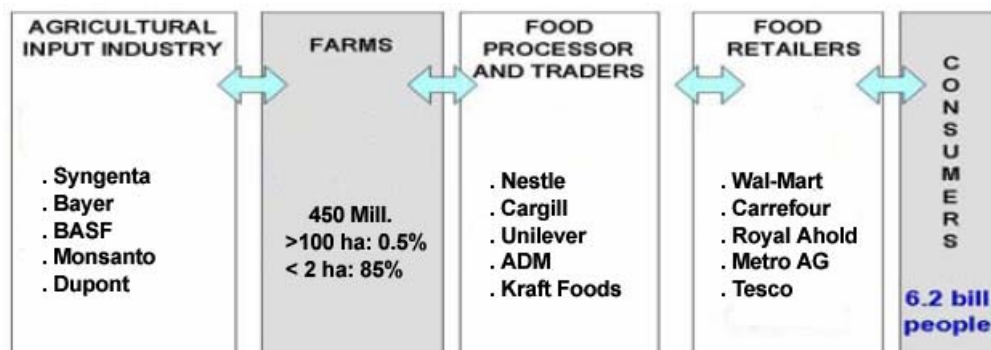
AGRICULTURAL INPUT INDUSTRY

. Syngenta
. Bayer
. BASF
. Monsanto
. Dupont

FARMS

450 Mill.
>100 ha: 0.5%
< 2 ha: 85%

FOOD PROCESSOR AND TRADERS

. Nestle
. Cargill
. Unilever
. ADM
. Kraft Foods

FOOD RETAILERS

. Wal-Mart
. Carrefour
. Royal Ahold
. Metro AG
. Tesco

CONSUMERS

6.2 bill
people